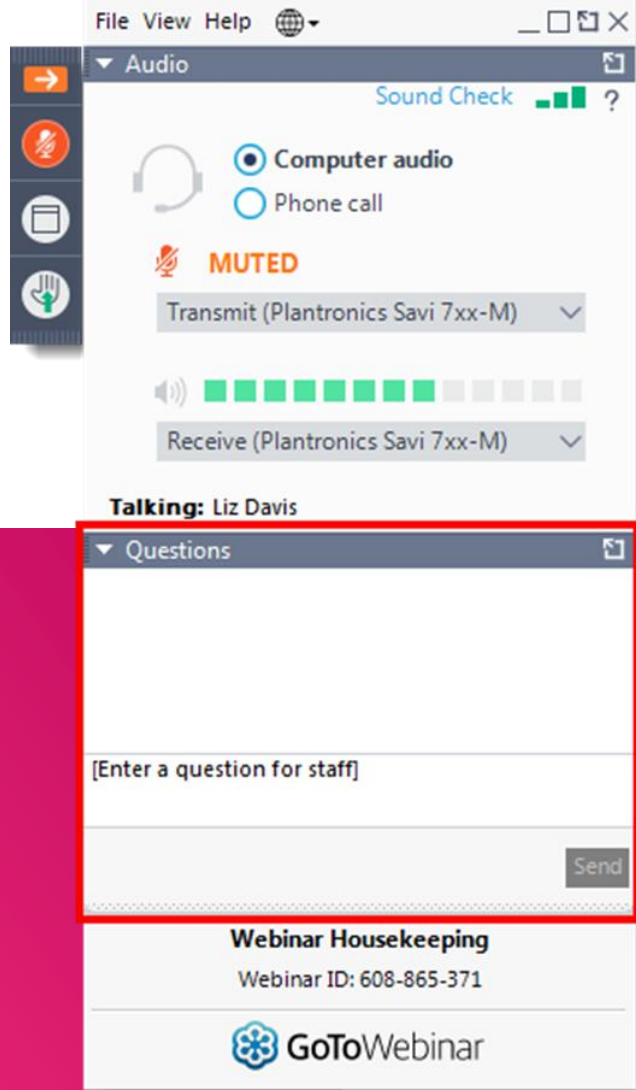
File View Help

Audio

Sound Check ?

Computer audio

Phone call

MUTED

Transmit (Plantronics Savi 7xx-M)

Receive (Plantronics Savi 7xx-M)

Talking: Liz Davis

Questions

[Enter a question for staff]

Send

Webinar Housekeeping

Webinar ID: 608-865-371

GoToWebinar